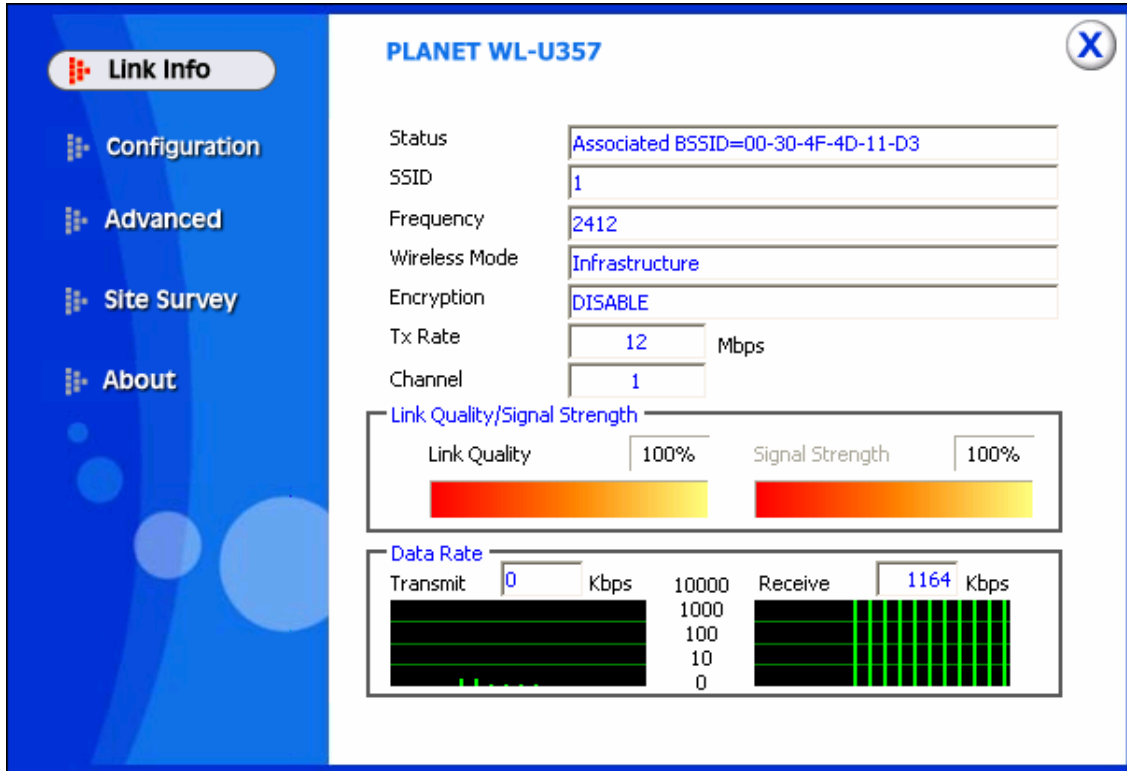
Link Info
Configuration
Advanced
Site Survey
About

PLANET WL-U357

X

Status Associated BSSID=00-30-4F-4D-11-D3
SSID 1
Frequency 2412
Wireless Mode Infrastructure
Encryption DISABLE
Tx Rate 12 Mbps
Channel 1

Link Quality/Signal Strength
Link Quality 100%
Signal Strength 100%

Data Rate
Transmit 0 Kbps
10000
1000
100
10
0
Receive 1164 Kbps